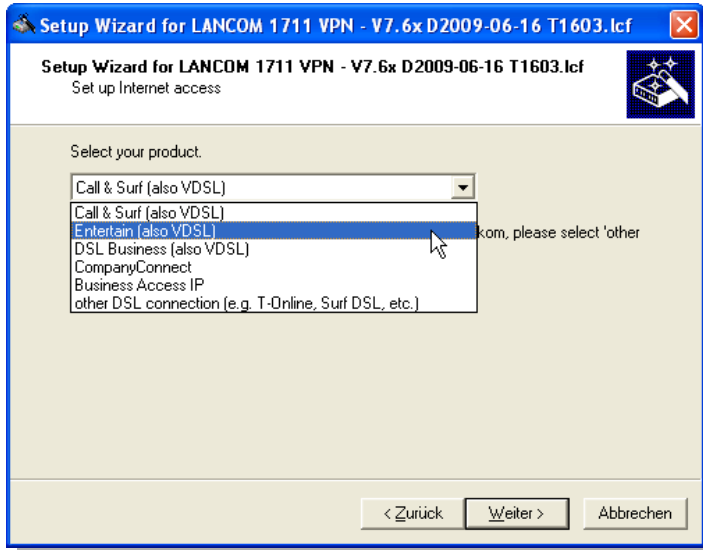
Setup Wizard for LANCOM 1711 VPN - V7.6x D2009-06-16 T1603.lcf

Setup Wizard for LANCOM 1711 VPN - V7.6x D2009-06-16 T1603.lcf
Set up Internet access

Select your product.

Call & Surf (also VDSL)

Call & Surf (also VDSL)
Entertain (also VDSL)
DSL Business (also VDSL)
CompanyConnect
Business Access IP
other DSL connection (e.g. T-Online, Surf DSL, etc.)

kom, please select 'other

< Zurück
Weiter >
Abbrechen